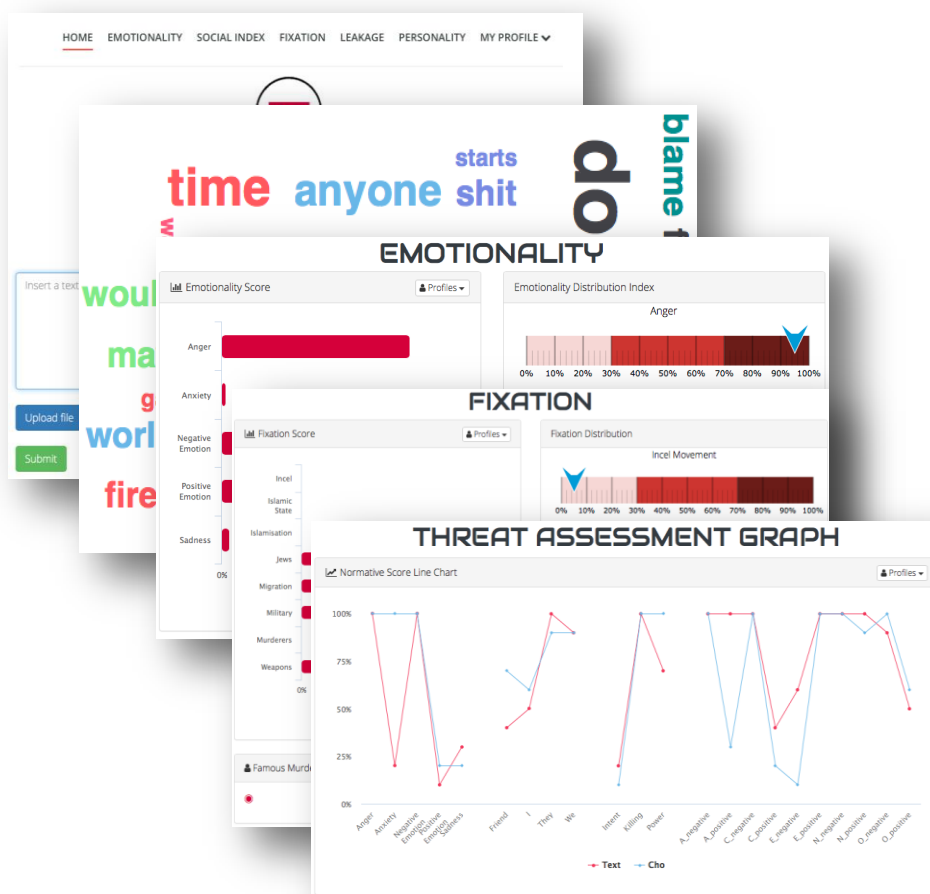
HOME EMOTIONALITY SOCIAL INDEX FIXATION LEAKAGE PERSONALITY MY PROFILE

Insert a text

Upload file

Submit

time anyone starts shit do blame woul ma ge worl fire

EMOTIONALITY

Emotionality Score

Profiles

Anger

Anxiety

Negative Emotion

Positive Emotion

Sadness

0%

Emotionality Distribution Index

Anger

0% 10% 20% 30% 40% 50% 60% 70% 80% 90% 100%

FIXATION

Fixation Score

Profiles

Incel

Islamic State

Islamisation

Jews

Migration

Military

Murderers

Weapons

Fixation Distribution

Incel Movement

0% 10% 20% 30% 40% 50% 60% 70% 80% 90% 100%

Famous Murde

THREAT ASSESSMENT GRAPH

Normative Score Line Chart

Profiles

100%

75%

50%

25%

0%

Anger Anxiety Negative Emotion Positive Emotion Sadness Friend I They We Intent Killing Power A_negative A_positive C_negative C_positive E_negative E_positive N_negative N_positive O_negative O_positive

Text Cho